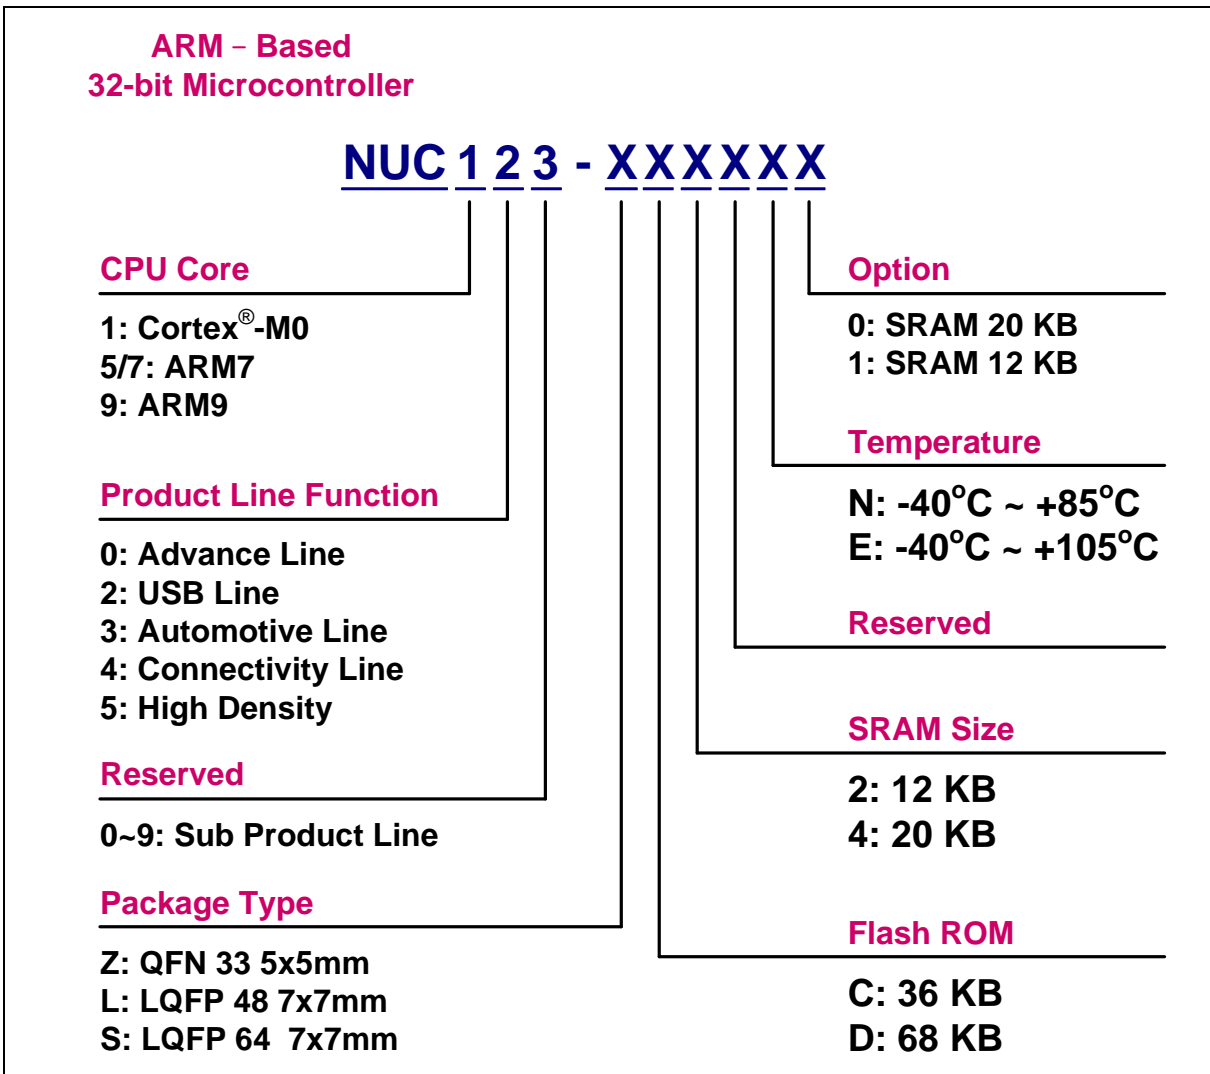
ARM – Based
32-bit Microcontroller

NUC 1 2 3 - X X X X X X

CPU Core

1: Cortex®-M0
5/7: ARM7
9: ARM9

Product Line Function

0: Advance Line
2: USB Line
3: Automotive Line
4: Connectivity Line
5: High Density

Reserved

0~9: Sub Product Line

Package Type

Z: QFN 33 5x5mm
L: LQFP 48 7x7mm
S: LQFP 64 7x7mm

Option

0: SRAM 20 KB
1: SRAM 12 KB

Temperature

N: -40°C ~ +85°C
E: -40°C ~ +105°C

Reserved

SRAM Size

2: 12 KB
4: 20 KB

Flash ROM

C: 36 KB
D: 68 KB